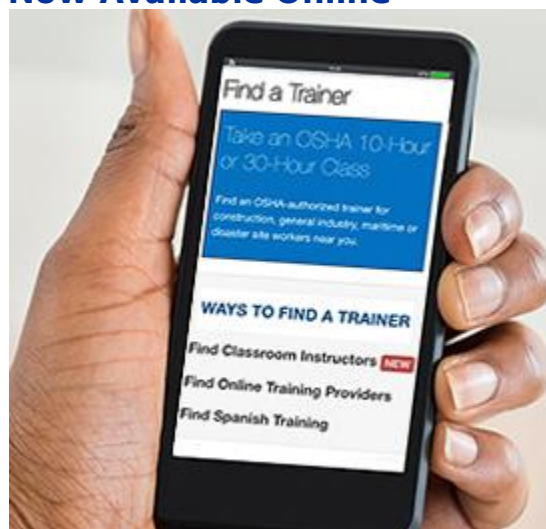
Now Available Online

Find a Trainer

Take an OSHA 10-Hour or 30-Hour Class

Find an OSHA-authorized trainer for construction, general industry, maritime or disaster site workers near you.

WAYS TO FIND A TRAINER

Find Classroom Instructors NEW

Find Online Training Providers

Find Spanish Training